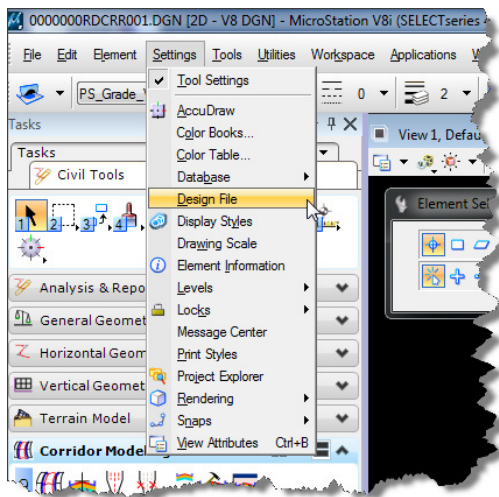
0000000RDCRR001.DGN [2D - V8 DGN] - MicroStation V8i (SELECTseries

File Edit Element Settings Tools Utilities Workspace Applications W

PS_Grade_

0

2

Tasks

Tasks

Civil Tools

1 2 3 4

Analysis & Repo

General Geomet

Horizontal Geom

Vertical Geomet

Terrain Model

Corridor Model

View 1, Defau

Element Sel

Tool Settings
AccuDraw
Color Books...
Color Table...
Database
Design File
Display Styles
Drawing Scale
Element Information
Levels
Locks
Message Center
Print Styles
Project Explorer
Rendering
Snaps
View Attributes Ctrl+B